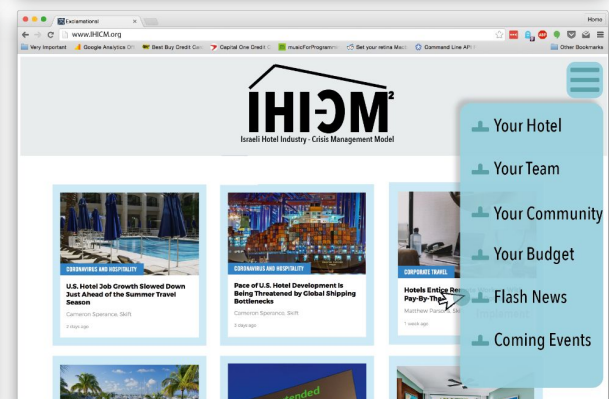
Explanational

Home

www.IHICM.org

Very Important Google Analytics Of Best Buy Credit Ca Capital One Credit C musicForProgrammi Set your retina Mac Command Line API Other Bookmarks

IHICM²

Israeli Hotel Industry - Crisis Management Model

Your Hotel

Your Team

Your Community

Your Budget

Flash News

Coming Events

CORONAVIRUS AND HOSPITALITY

U.S. Hotel Job Growth Slowed Down Just Ahead of the Summer Travel Season

Cameron Sperance, Skift

2 days ago

CORONAVIRUS AND HOSPITALITY

Pace of U.S. Hotel Development Is Being Threatened by Global Shipping Bottlenecks

Cameron Sperance, Skift

2 days ago

CORPORATE TRAVEL

Hotels Entice Re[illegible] Pay-By-The-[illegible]

Matthew Parsons, Skift

1 week ago